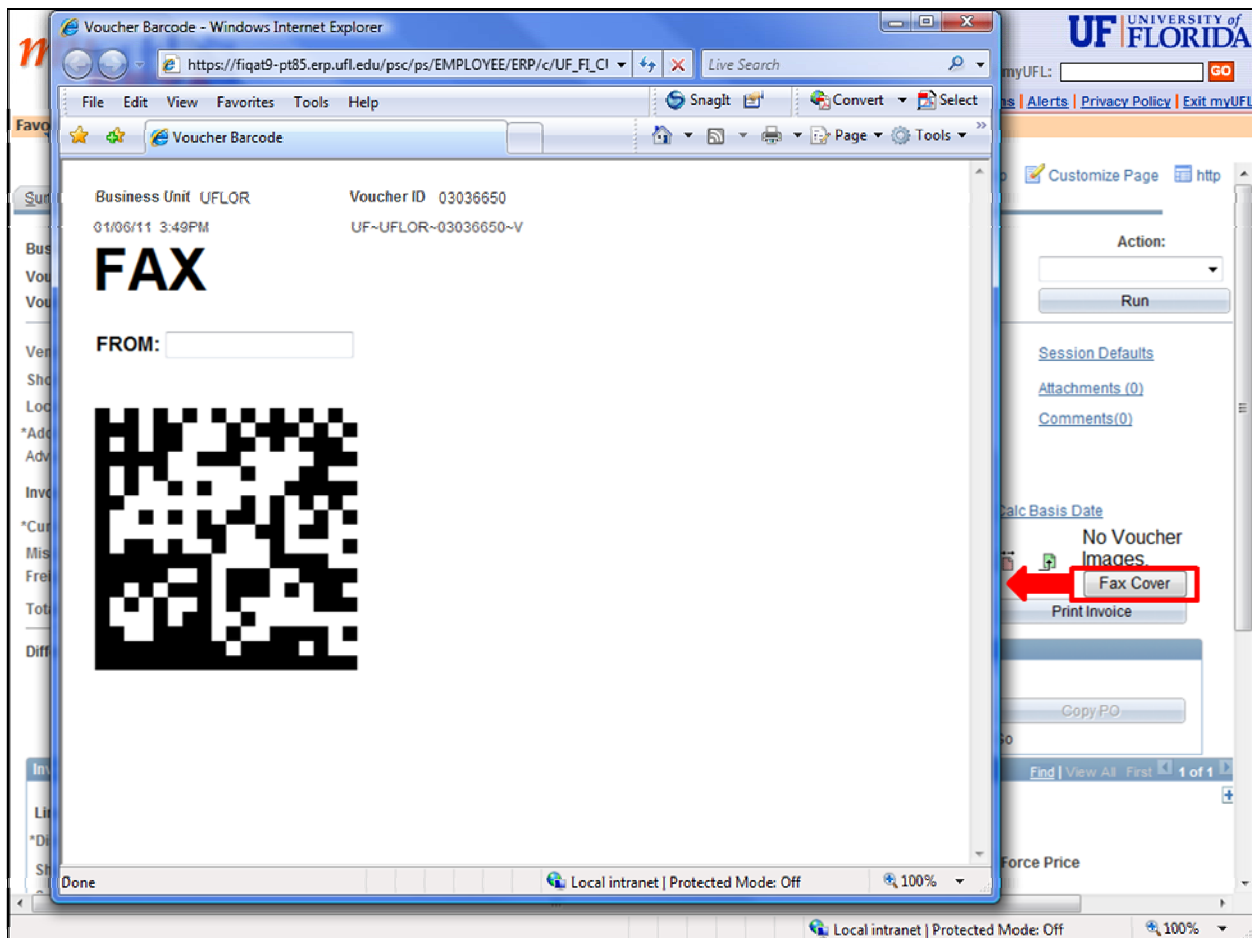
Voucher Barcode - Windows Internet Explorer

https://fiqat9-pt85.erp.ufl.edu/psc/ps/EMPLOYEE/ERP/c/UF_FI_C

Live Search

File Edit View Favorites Tools Help

SnagIt

Convert Select

Voucher Barcode

Page Tools

Business Unit UFLOR

Voucher ID 03036650

01/06/11 3:49PM

UF~UFLOR~03036650~V

FAX

FROM:

Done

Local intranet | Protected Mode: Off

100%

UF UNIVERSITY of FLORIDA

myUFL: GO

ns | Alerts | Privacy Policy | Exit myUFL

Favo

Sur

Bus

Vou

Vou

Ven

Sho

Loc

*Add

Adv

Inv

*Cur

Mis

Fre

Tota

Diff

Inv

Lin

*Di

Sh

Customize Page http

Action:

Run

Session Defaults

Attachments (0)

Comments(0)

Calc Basis Date

No Voucher Images.

Fax Cover

Print Invoice

Copy PO

Go

Find | View All First 1 of 1

Force Price

Local intranet | Protected Mode: Off

100%